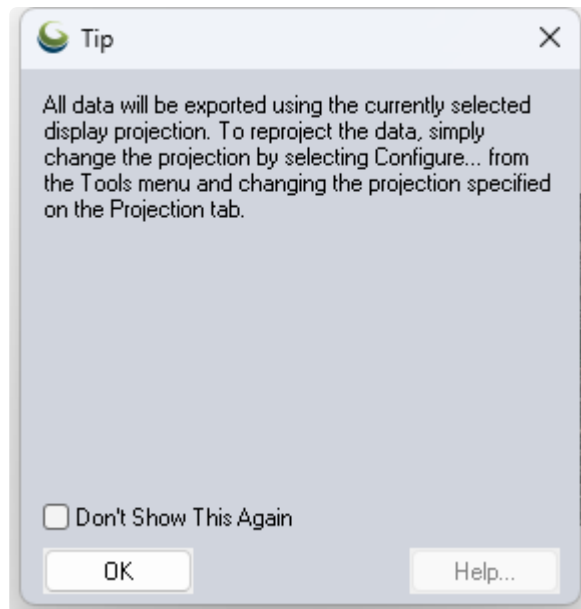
Tip

×

All data will be exported using the currently selected display projection. To reproject the data, simply change the projection by selecting Configure... from the Tools menu and changing the projection specified on the Projection tab.

Don't Show This Again

OK

Help...